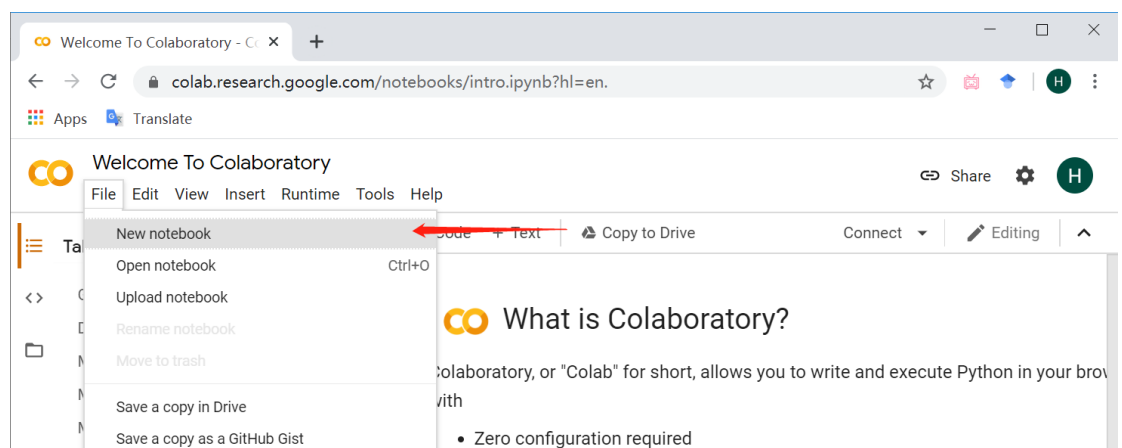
CO Welcome To Colaboratory - Co ✕ +

colab.research.google.com/notebooks/intro.ipynb?hl=en.

Apps Translate

CO Welcome To Colaboratory

File Edit View Insert Runtime Tools Help

Share H

Ta

New notebook
Open notebook Ctrl+O
Upload notebook
Rename notebook
Move to trash
Save a copy in Drive
Save a copy as a GitHub Gist

Code + Text Copy to Drive Connect Editing

CO What is Colaboratory?

Colaboratory, or "Colab" for short, allows you to write and execute Python in your brow with

• Zero configuration required